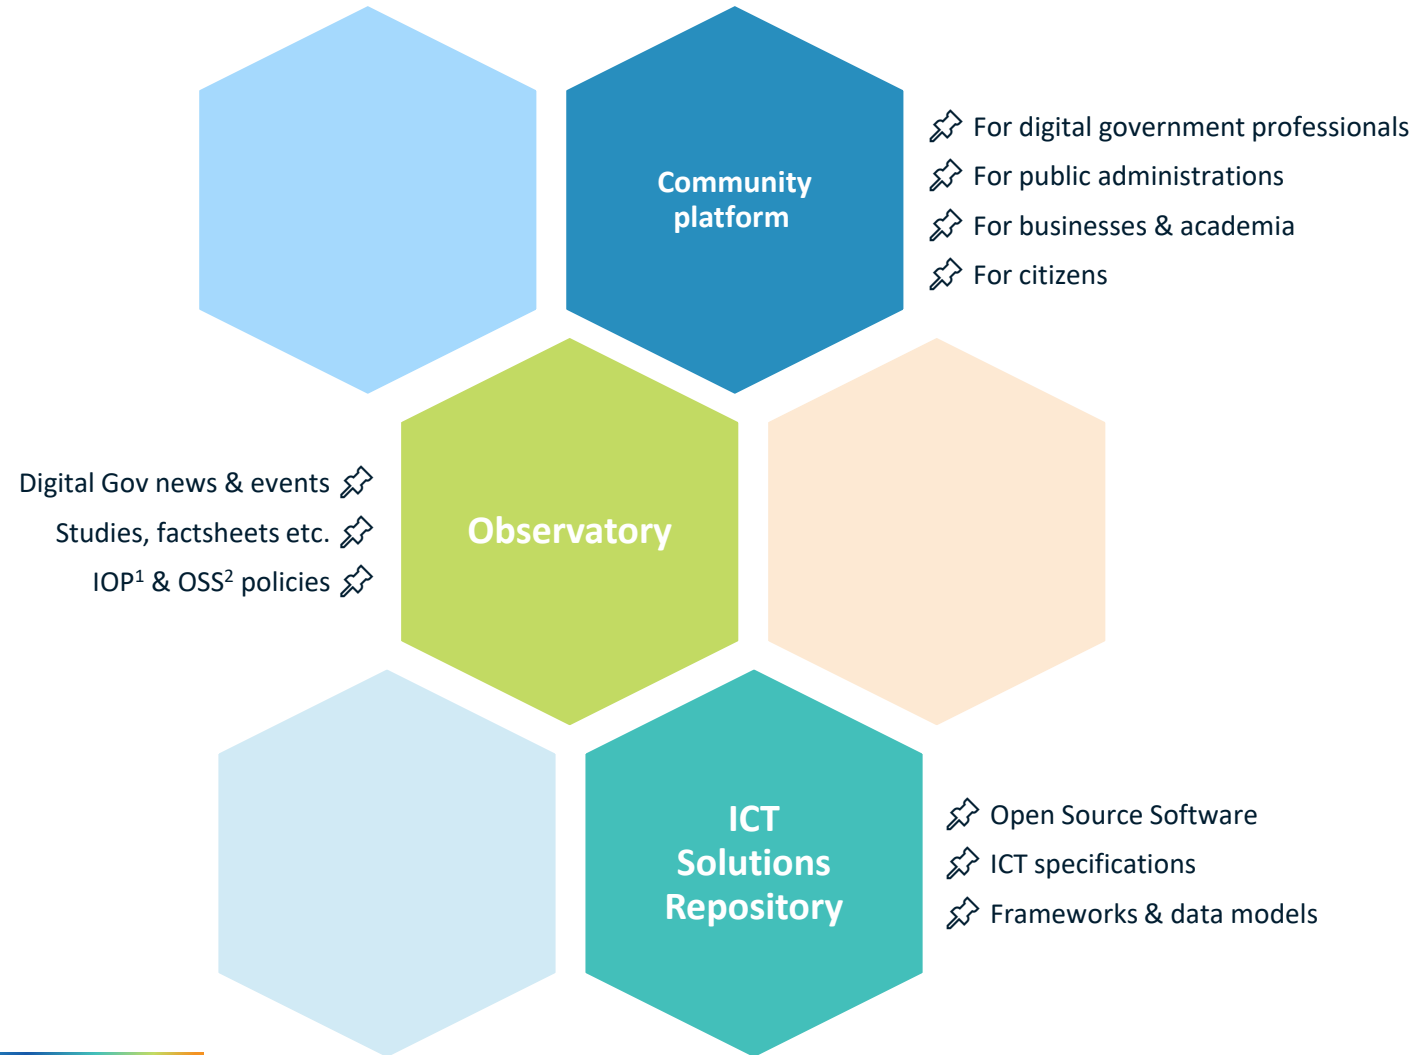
Community platform

For digital government professionals
For public administrations
For businesses & academia
For citizens

Digital Gov news & events
Studies, factsheets etc.
IOP$^1$ & OSS$^2$ policies

Observatory

ICT Solutions Repository

Open Source Software
ICT specifications
Frameworks & data models